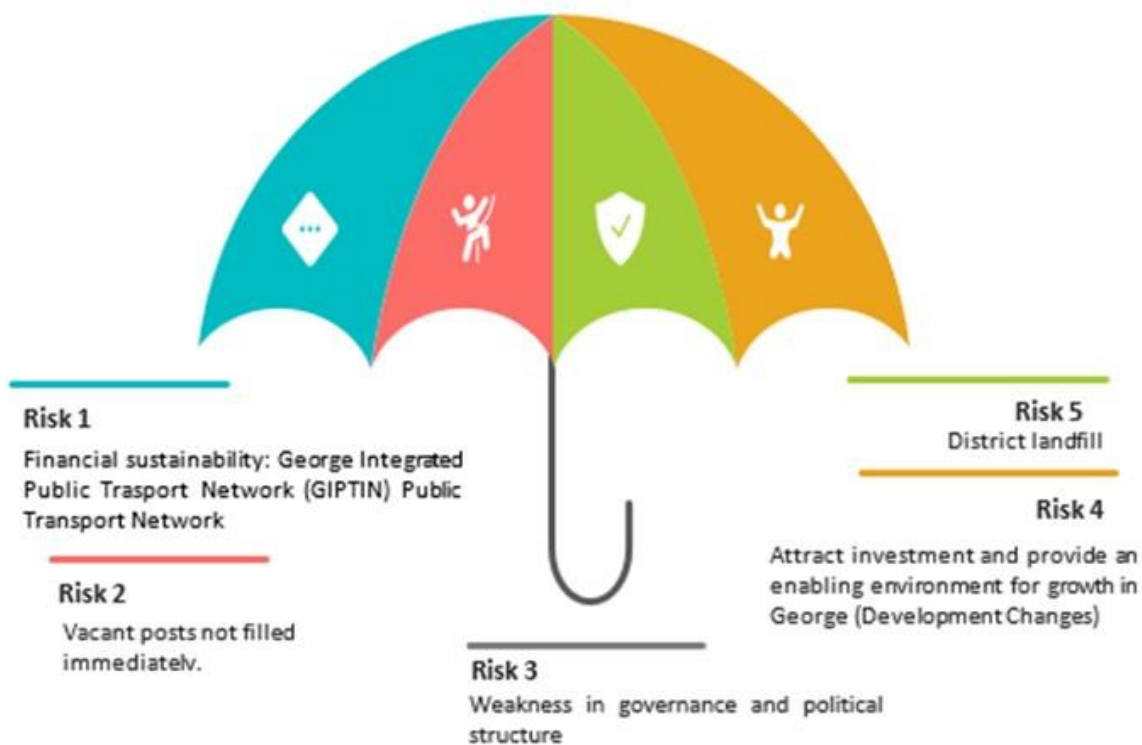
Risk 1

Financial sustainability: George Integrated Public Trasport Network (GIPTIN) Public Transport Network

Risk 2

Vacant posts not filled immediatelv.

Risk 3

Weakness in governance and political structure

Risk 5

District landfill

Risk 4

Attract investment and provide an enabling environment for growth in George (Development Changes)